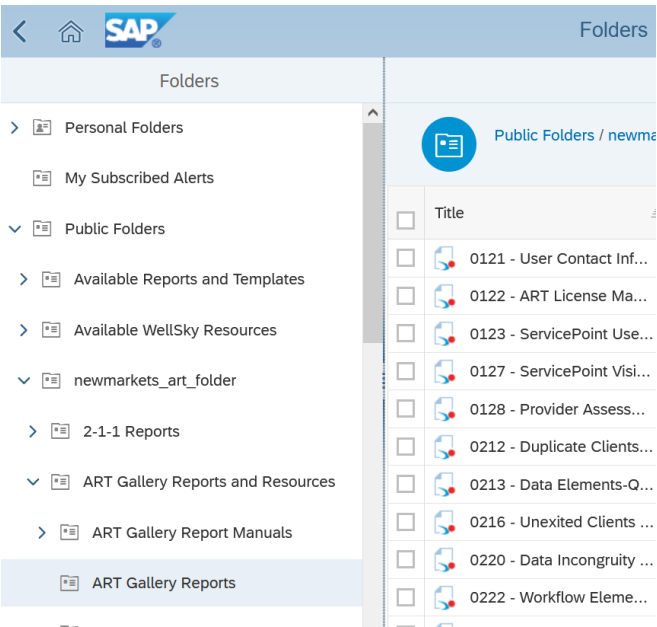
SAP

Folders

Folders

Personal Folders

My Subscribed Alerts

Public Folders

Available Reports and Templates

Available WellSky Resources

newmarkets_art_folder

2-1-1 Reports

ART Gallery Reports and Resources

ART Gallery Report Manuals

ART Gallery Reports

Public Folders / newma

| Title |
|---|
| 0121 - User Contact Inf... |
| 0122 - ART License Ma... |
| 0123 - ServicePoint Use... |
| 0127 - ServicePoint Visi... |
| 0128 - Provider Assess... |
| 0212 - Duplicate Clients... |
| 0213 - Data Elements-Q... |
| 0216 - Unexited Clients ... |
| 0220 - Data Incongruity ... |
| 0222 - Workflow Eleme... |